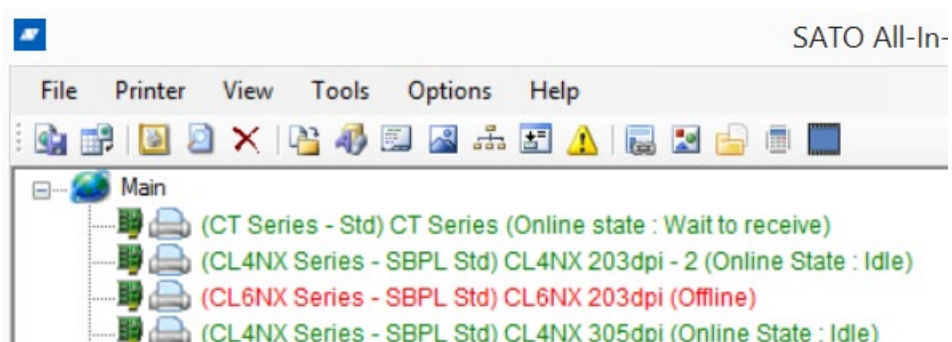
SATO All-In-

File Printer View Tools Options Help

Main

(CT Series - Std) CT Series (Online state : Wait to receive)

(CL4NX Series - SBPL Std) CL4NX 203dpi - 2 (Online State : Idle)

(CL6NX Series - SBPL Std) CL6NX 203dpi (Offline)

(CL4NX Series - SBPL Std) CL4NX 305dpi (Online State : Idle)